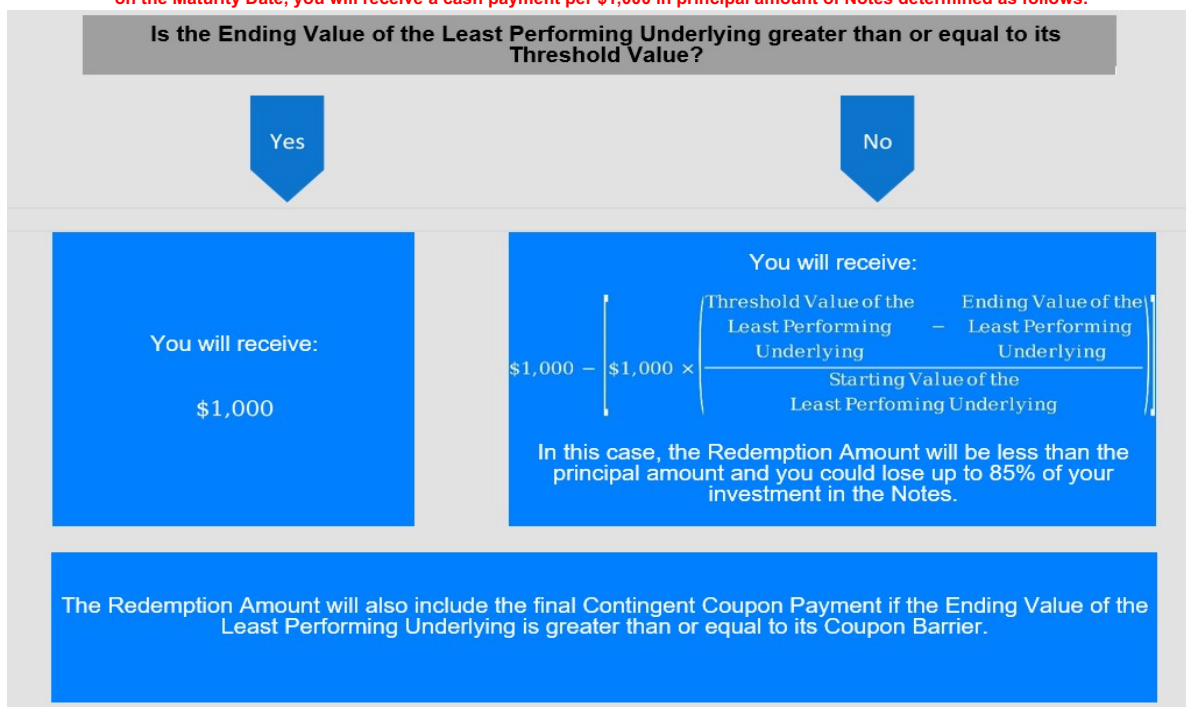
on the Maturity Date, you will receive a cash payment per $1,000 in principal amount of Notes determined as follows:

Is the Ending Value of the Least Performing Underlying greater than or equal to its Threshold Value?

Yes

No

You will receive:

$1,000

You will receive:

$\$1,000 - \left[\$1,000 \times \left(\frac{\text{Threshold Value of the Least Performing Underlying} - \text{Ending Value of the Least Performing Underlying}}{\text{Starting Value of the Least Perfoming Underlying}}\right)\right]$

In this case, the Redemption Amount will be less than the principal amount and you could lose up to 85% of your investment in the Notes.

The Redemption Amount will also include the final Contingent Coupon Payment if the Ending Value of the Least Performing Underlying is greater than or equal to its Coupon Barrier.